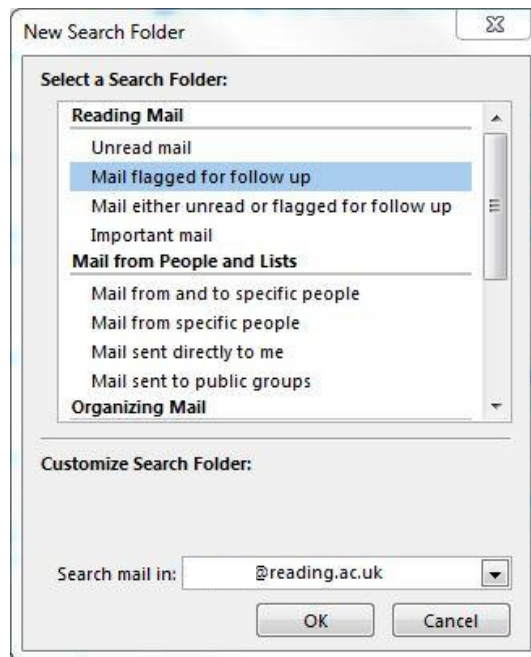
New Search Folder

Select a Search Folder:

Reading Mail
Unread mail
Mail flagged for follow up
Mail either unread or flagged for follow up
Important mail
Mail from People and Lists
Mail from and to specific people
Mail from specific people
Mail sent directly to me
Mail sent to public groups
Organizing Mail

Customize Search Folder:

Search mail in: @reading.ac.uk

OK Cancel